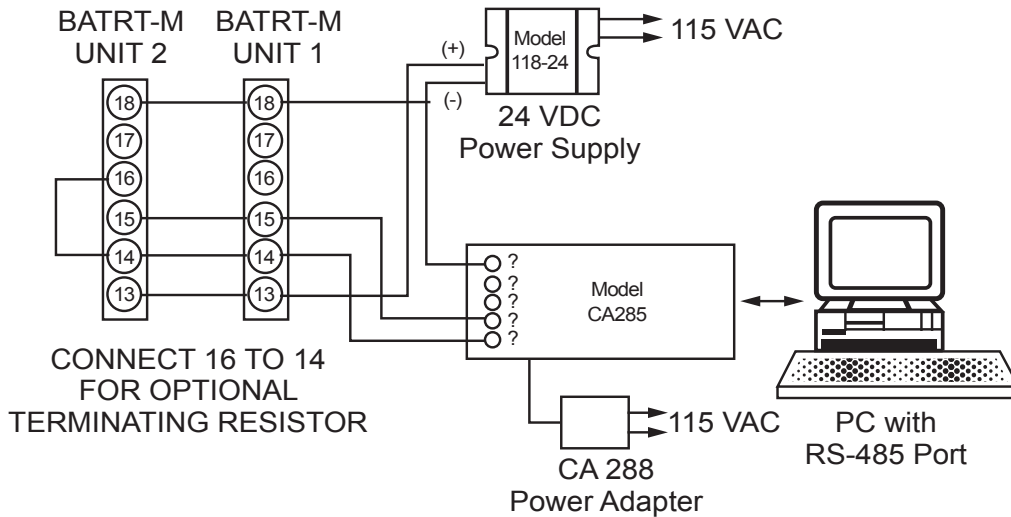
BATRT-M UNIT 2

BATRT-M UNIT 1

18
17
16
15
14
13

18
17
16
15
14
13

(+)
(-)

Model 118-24

115 VAC

24 VDC Power Supply

?
?
?
?
?

Model CA285

CONNECT 16 TO 14 FOR OPTIONAL TERMINATING RESISTOR

115 VAC

CA 288 Power Adapter

PC with RS-485 Port